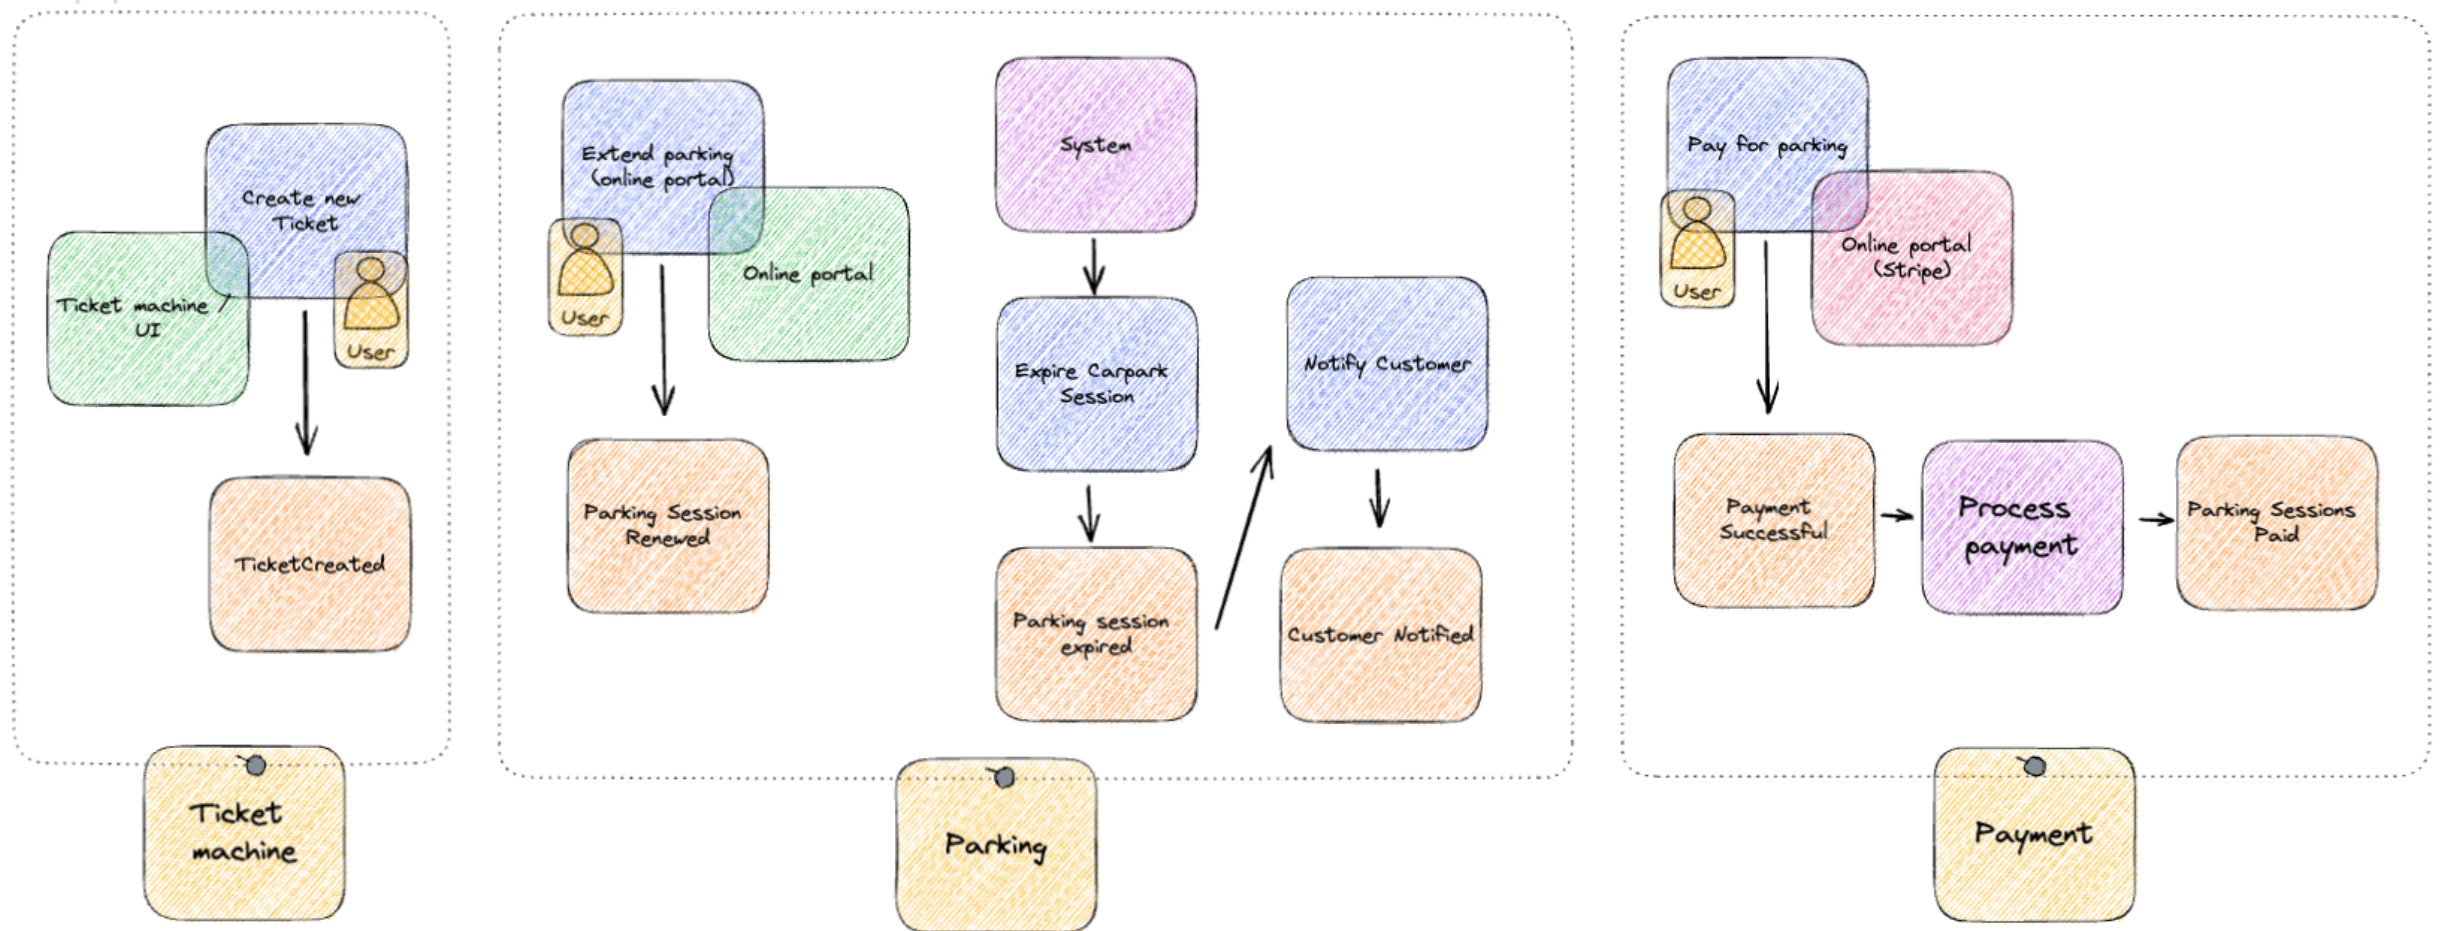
Create new Ticket

Ticket machine / UI

User

TicketCreated

Ticket machine

Extend parking (online portal)

User

Online portal

Parking Session Renewed

System

Expire Carpark Session

Parking session expired

Notify Customer

Customer Notified

Parking

Pay for parking

User

Online portal (Stripe)

Payment Successful

Process payment

Parking Sessions Paid

Payment